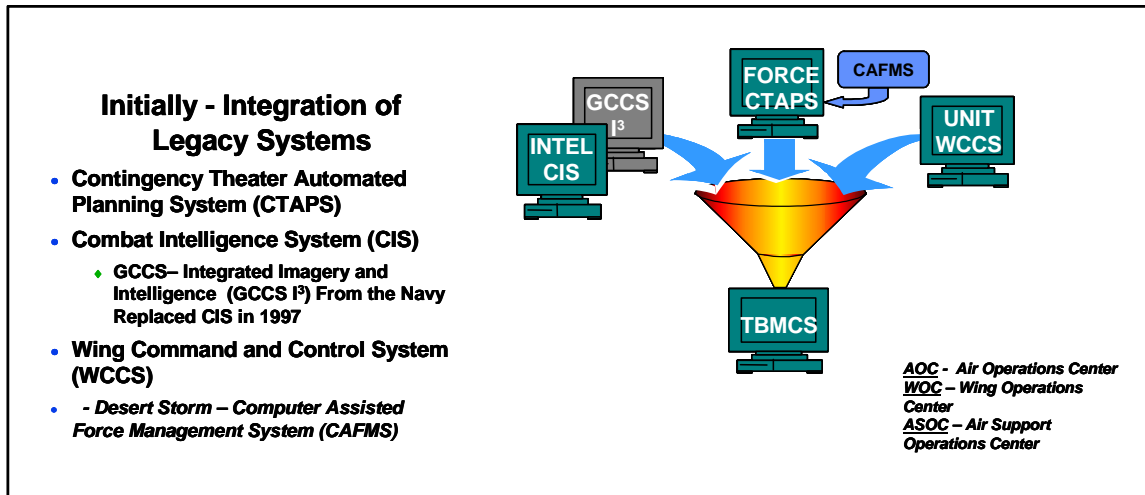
Initially - Integration of Legacy Systems

- Contingency Theater Automated Planning System (CTAPS)
- Combat Intelligence System (CIS)
  - GCCS– Integrated Imagery and Intelligence (GCCS I$^3$) From the Navy Replaced CIS in 1997
- Wing Command and Control System (WCCS)
- - Desert Storm – Computer Assisted Force Management System (CAFMS)

GCCS I$^3$

INTEL CIS

FORCE CTAPS

CAFMS

UNIT WCCS

TBMCS

AOC - Air Operations Center
WOC – Wing Operations Center
ASOC – Air Support Operations Center